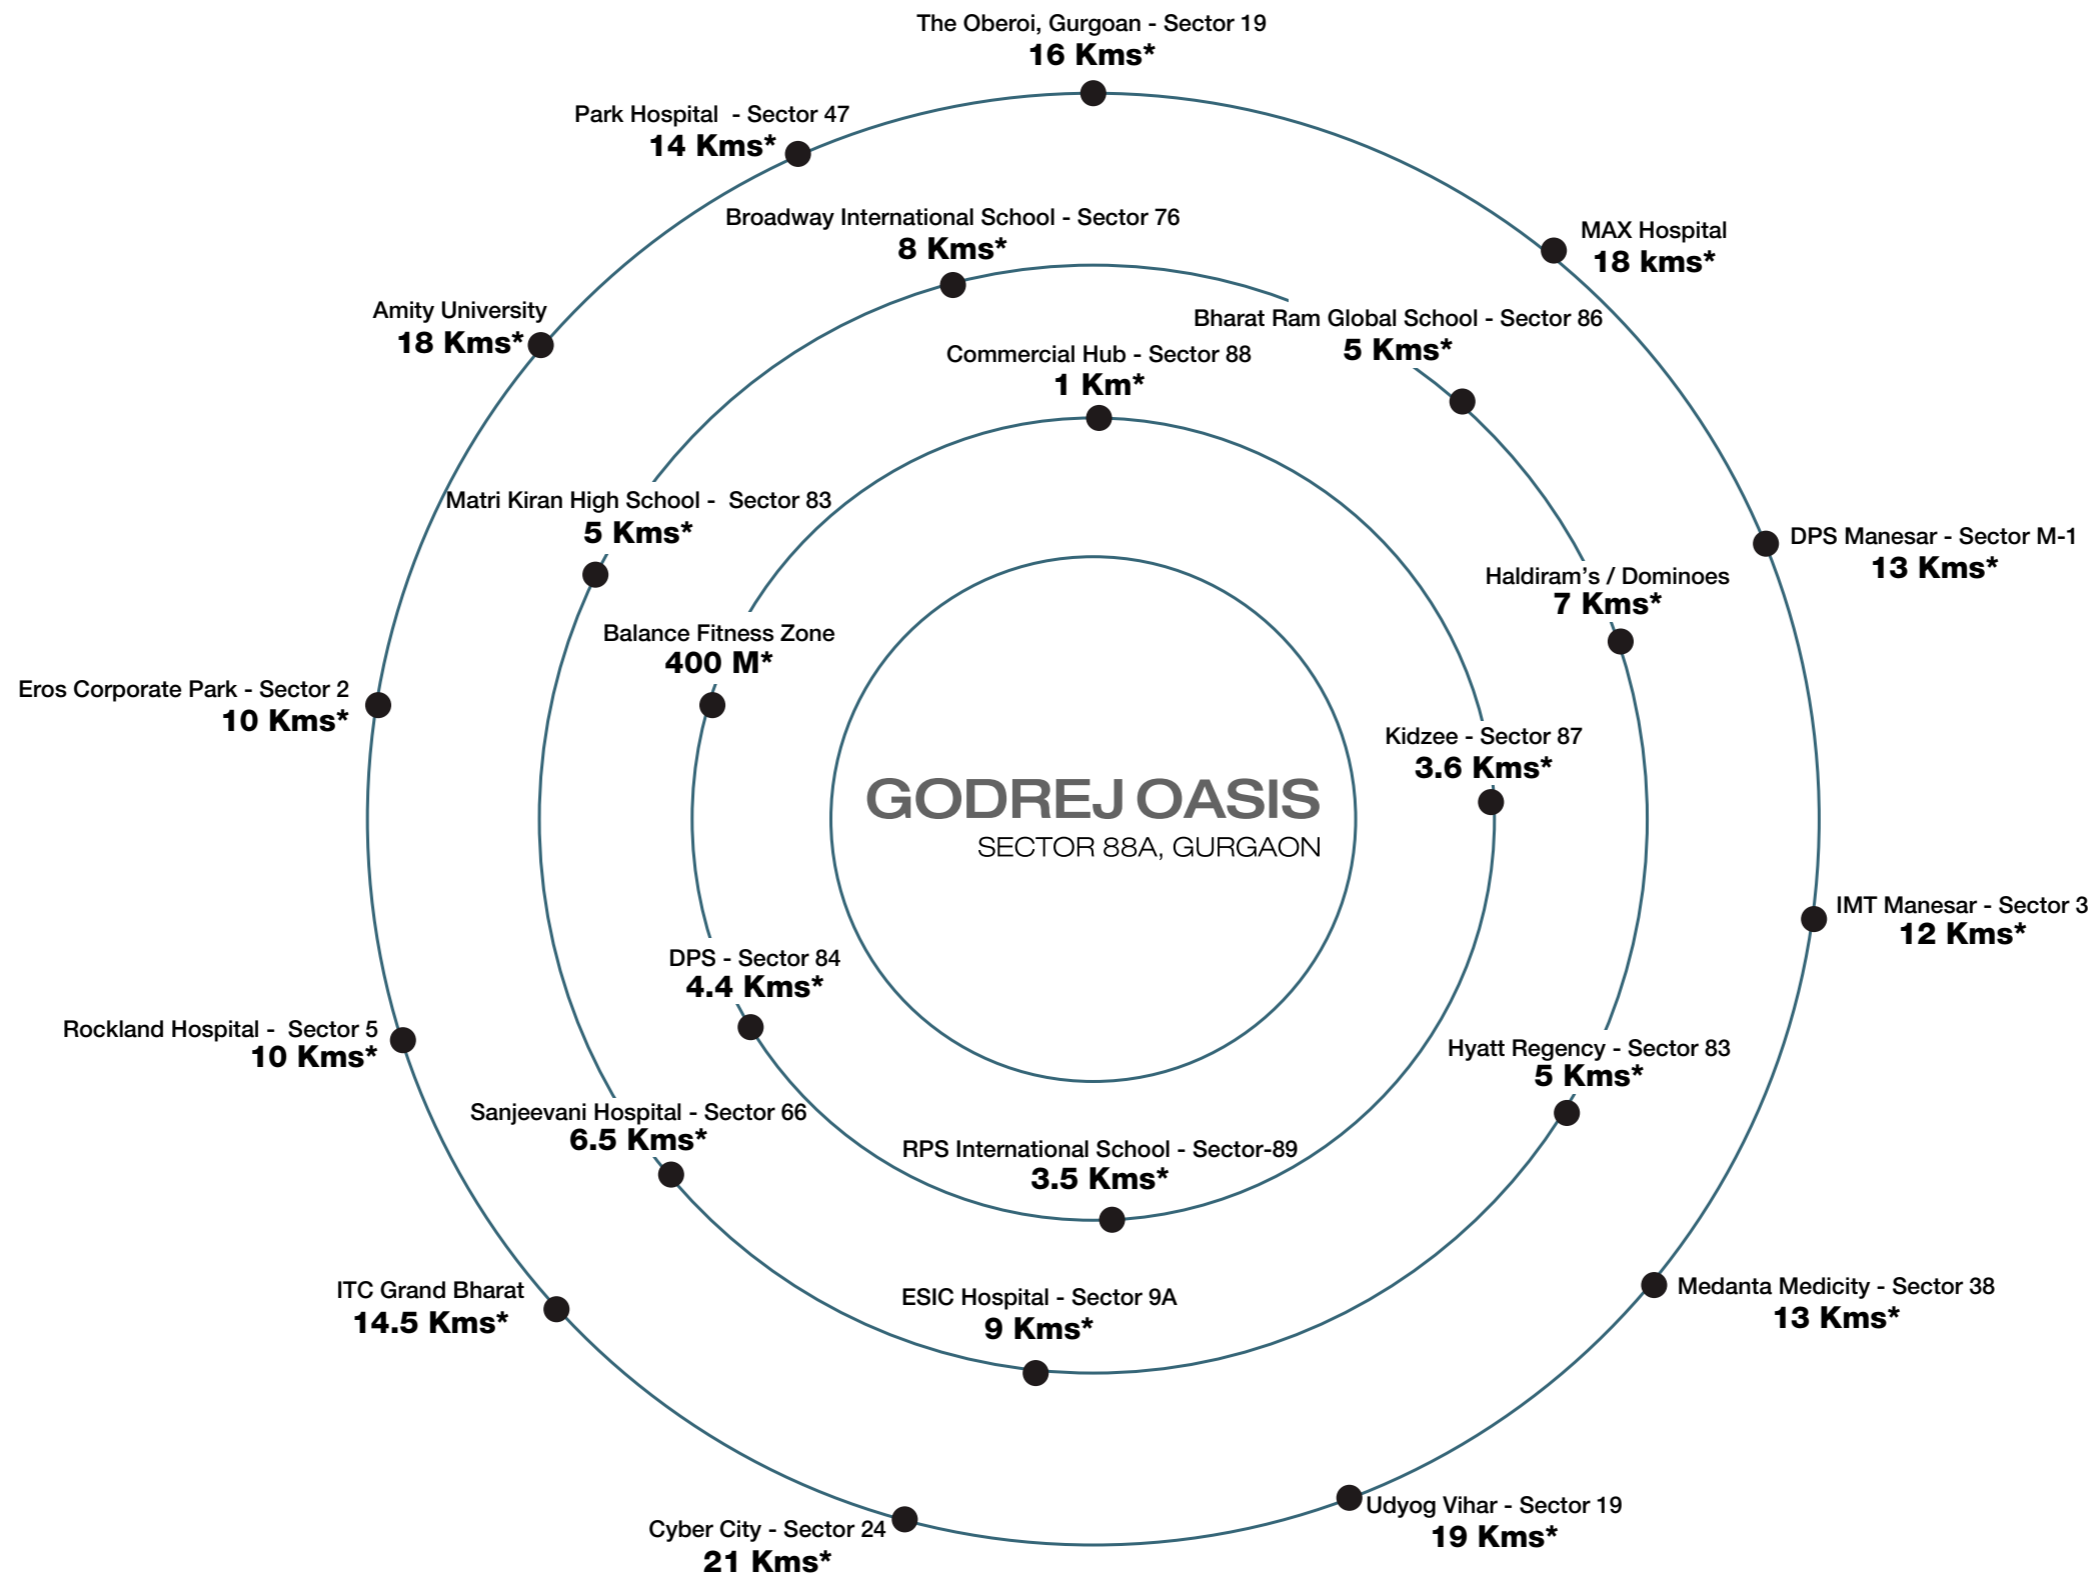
The Oberoi, Gurgoan - Sector 19
16 Kms*

Park Hospital - Sector 47
14 Kms*

MAX Hospital
18 kms*

Broadway International School - Sector 76
8 Kms*

Amity University
18 Kms*

Bharat Ram Global School - Sector 86
5 Kms*

Commercial Hub - Sector 88
1 Km*

Matri Kiran High School - Sector 83
5 Kms*

DPS Manesar - Sector M-1
13 Kms*

Haldiram's / Dominoes
7 Kms*

Balance Fitness Zone
400 M*

Eros Corporate Park - Sector 2
10 Kms*

Kidzee - Sector 87
3.6 Kms*

GODREJ OASIS
SECTOR 88A, GURGAON

IMT Manesar - Sector 3
12 Kms*

DPS - Sector 84
4.4 Kms*

Rockland Hospital - Sector 5
10 Kms*

Hyatt Regency - Sector 83
5 Kms*

Sanjeevani Hospital - Sector 66
6.5 Kms*

RPS International School - Sector-89
3.5 Kms*

ITC Grand Bharat
14.5 Kms*

ESIC Hospital - Sector 9A
9 Kms*

Medanta Medicity - Sector 38
13 Kms*

Udyog Vihar - Sector 19
19 Kms*

Cyber City - Sector 24
21 Kms*